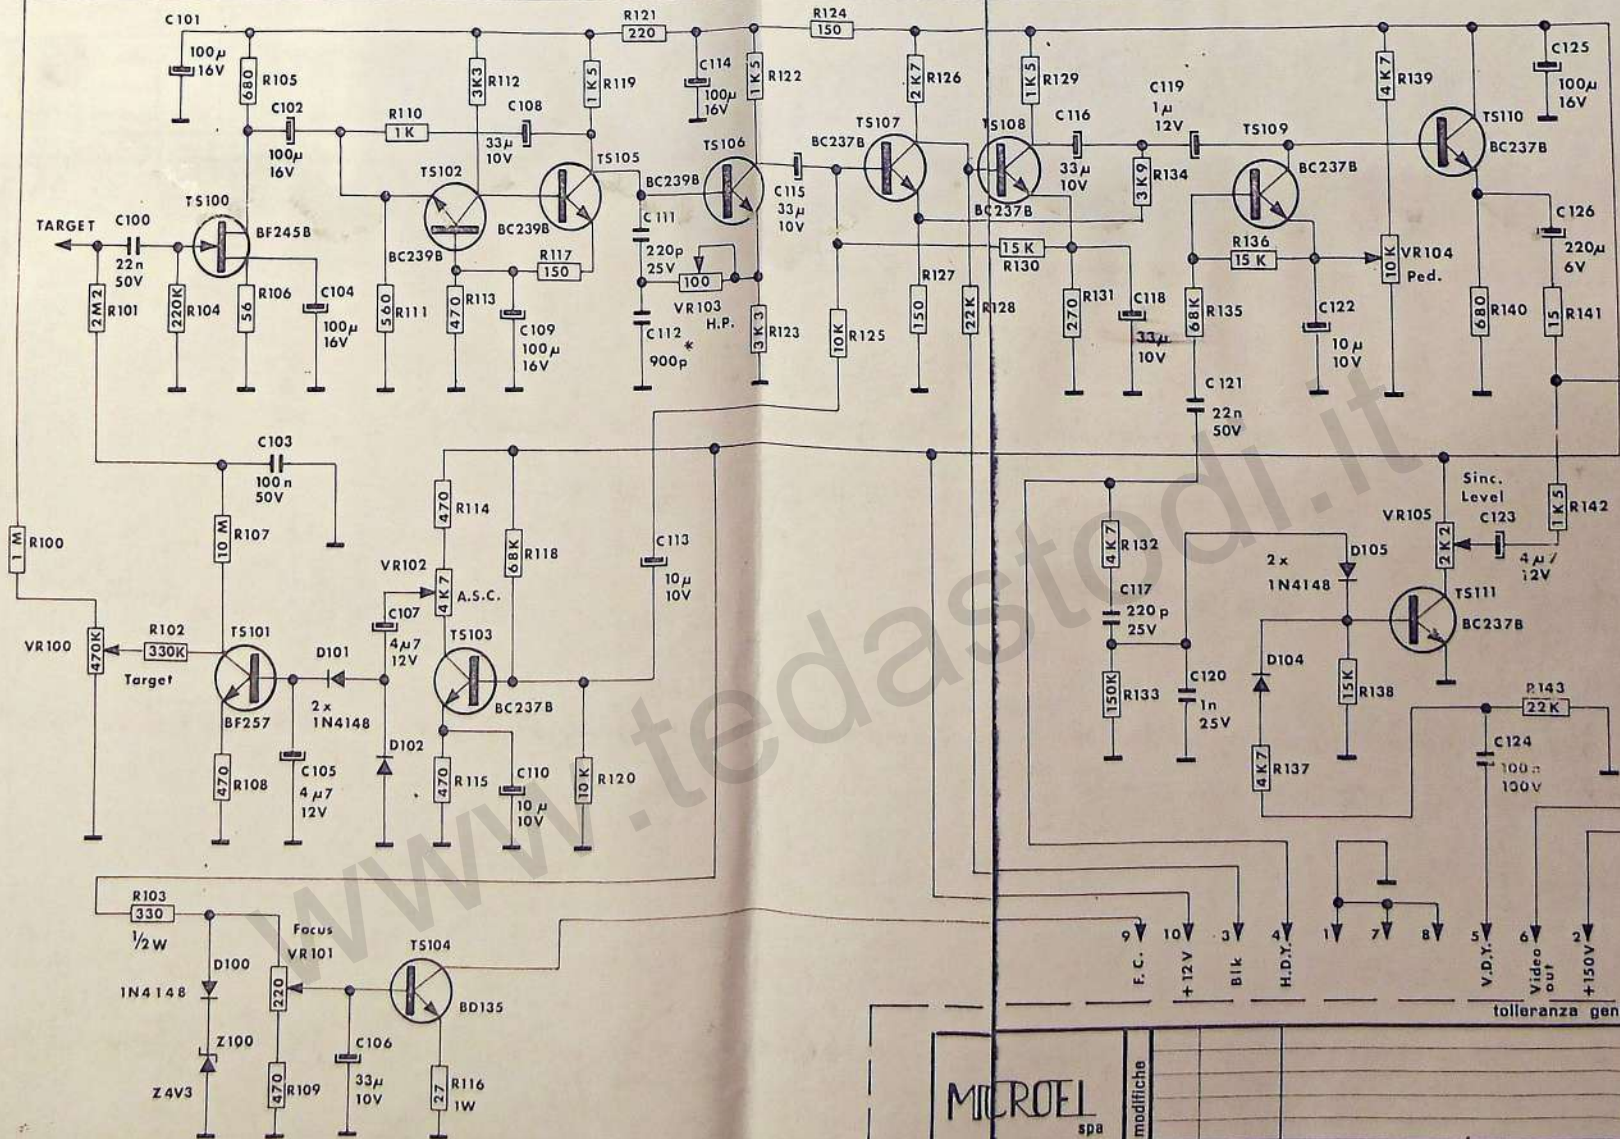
C101
100μ
16V
R105
680
C102
100μ
16V
R110
1K
3K3
R112
C108
33μ
10V
1K5
R119
R121
220
C114
100μ
16V
1K5
R122
R124
150
2K7
R126
1K5
R129
C119
1μ
12V
4K7
R139
C125
100μ
16V
TS100
BF245B
TARGET
C100
22n
50V
2M2
R101
220K
R104
56
R106
C104
100μ
16V
TS102
BC239B
560
R111
470
R113
TS105
BC239B
R117
150
C109
100μ
16V
BC239B
C111
220p
25V
C112
900p
*
TS106
100
VR103
H.P.
C115
33μ
10V
3K3
R123
BC237B
TS107
10K
R125
150
R127
22K
R128
TS108
BC237B
C116
33μ
10V
3K9
R134
15K
R130
270
R131
C118
33μ
10V
TS109
BC237B
R136
15K
68K
R135
C122
10μ
10V
10K
VR104
Ped.
TS110
BC237B
C126
220μ
6V
680
R140
15
R141
C121
22n
50V
C103
100n
50V
10M
R107
1M
R100
VR100
470K
R102
330K
Target
TS101
BF257
470
R108
D101
2x
1N4148
C105
4μ7
12V
D102
VR102
C107
4μ7
12V
470
R114
4K7
A.S.C.
68K
R118
TS103
BC237B
470
R115
C110
10μ
10V
10K
R120
C113
10μ
10V
4K7
R132
C117
220p
25V
150K
R133
C120
1n
25V
2x
1N4148
D105
D104
4K7
R137
15K
R138
VR105
2K2
Sinc.
Level
C123
4μ7
12V
1K5
R142
TS111
BC237B
R143
22K
C124
100n
150V
R103
330
½W
D100
1N4148
Z100
Z4V3
Focus
VR101
220
470
R109
C106
33μ
10V
TS104
BD135
27
R116
1W
9 F.C.
10 +12V
3 Blk
4 H.D.Y.
1
7
8
5 V.D.Y.
6 Video out
2 +150V
tolleranza gen
MICROEL spa
modifiche
www.tedastodi.it